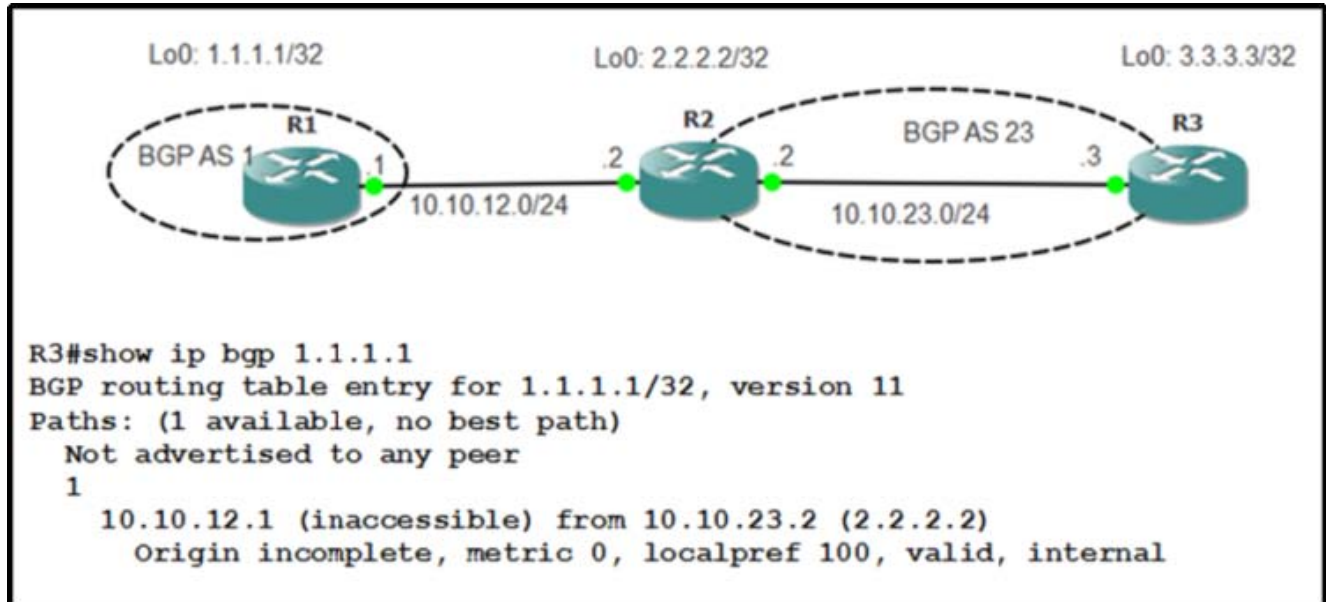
Lo0: 1.1.1.1/32

Lo0: 2.2.2.2/32

Lo0: 3.3.3.3/32

R1

R2

R3

BGP AS 1

BGP AS 23

.1

.2

.2

.3

10.10.12.0/24

10.10.23.0/24

R3#show ip bgp 1.1.1.1
BGP routing table entry for 1.1.1.1/32, version 11
Paths: (1 available, no best path)
  Not advertised to any peer
  1
    10.10.12.1 (inaccessible) from 10.10.23.2 (2.2.2.2)
      Origin incomplete, metric 0, localpref 100, valid, internal